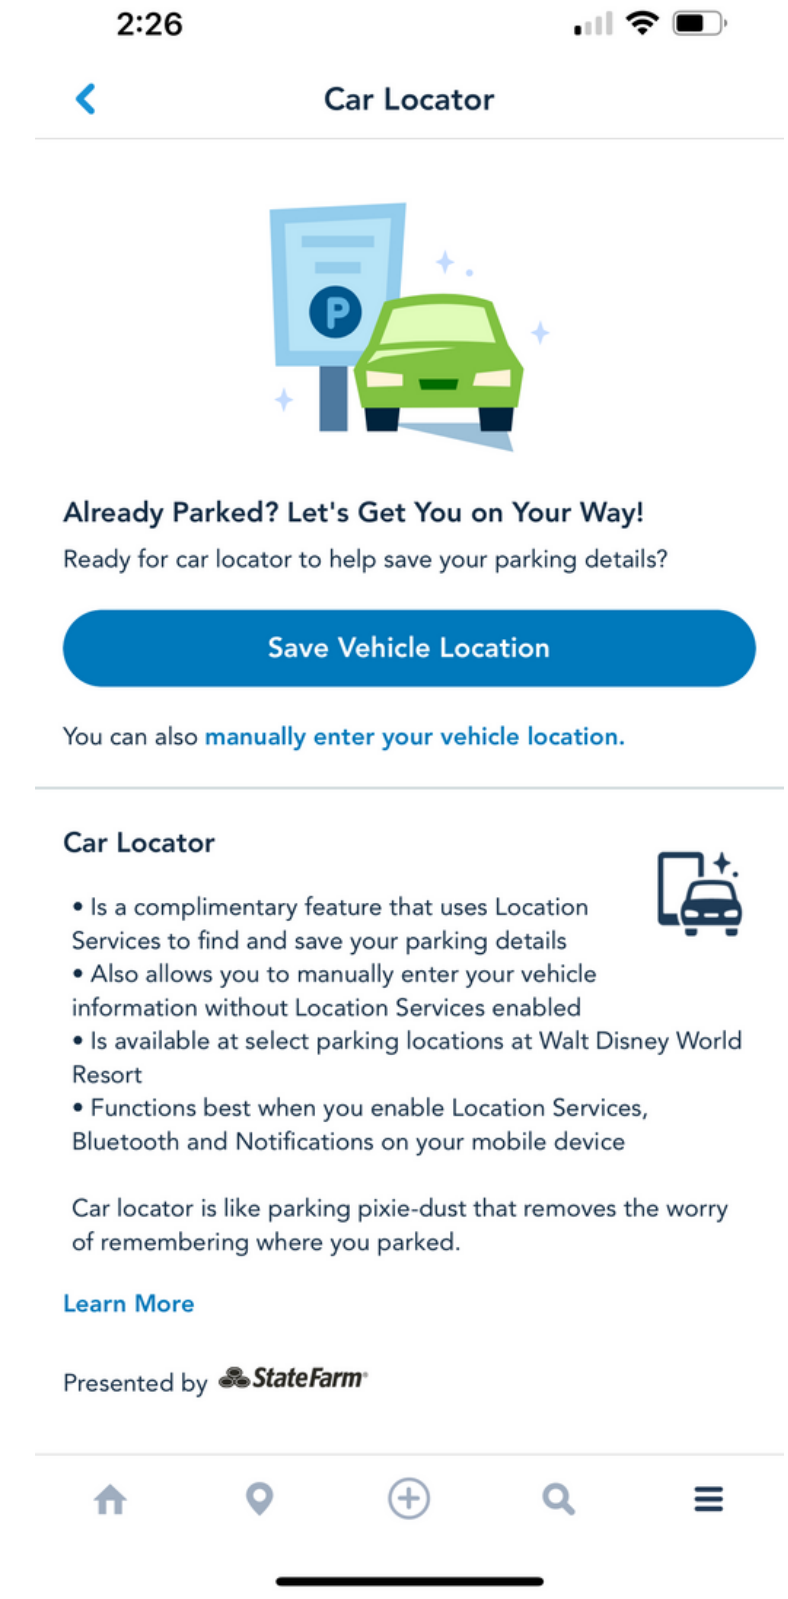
2:26

Car Locator

P

Already Parked? Let's Get You on Your Way!
Ready for car locator to help save your parking details?

Save Vehicle Location

You can also manually enter your vehicle location.

Car Locator

• Is a complimentary feature that uses Location Services to find and save your parking details
• Also allows you to manually enter your vehicle information without Location Services enabled
• Is available at select parking locations at Walt Disney World Resort
• Functions best when you enable Location Services, Bluetooth and Notifications on your mobile device

Car locator is like parking pixie-dust that removes the worry of remembering where you parked.

Learn More

Presented by StateFarm